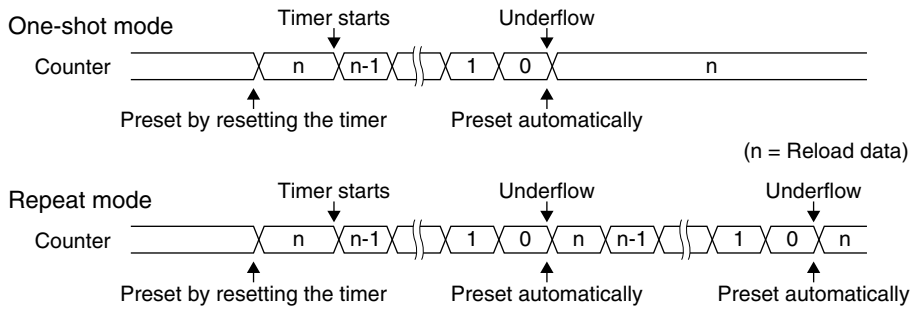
One-shot mode

Timer starts

Underflow

Counter

n

n-1

1

0

n

Preset by resetting the timer

Preset automatically

(n = Reload data)

Repeat mode

Timer starts

Underflow

Underflow

Counter

n

n-1

1

0

n

n-1

1

0

n

Preset by resetting the timer

Preset automatically

Preset automatically